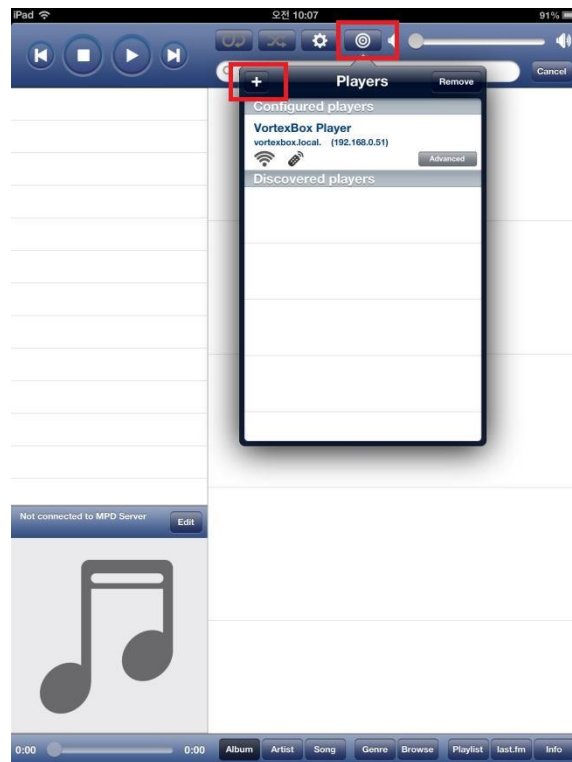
iPad 오전 10:07 91%

Cancel

+ Players Remove

Configured players

VortexBox Player
vortexbox.local. (192.168.0.51)

Advanced

Discovered players

Not connected to MPD Server Edit

0:00 0:00 Album Artist Song Genre Browse Playlist last.fm Info